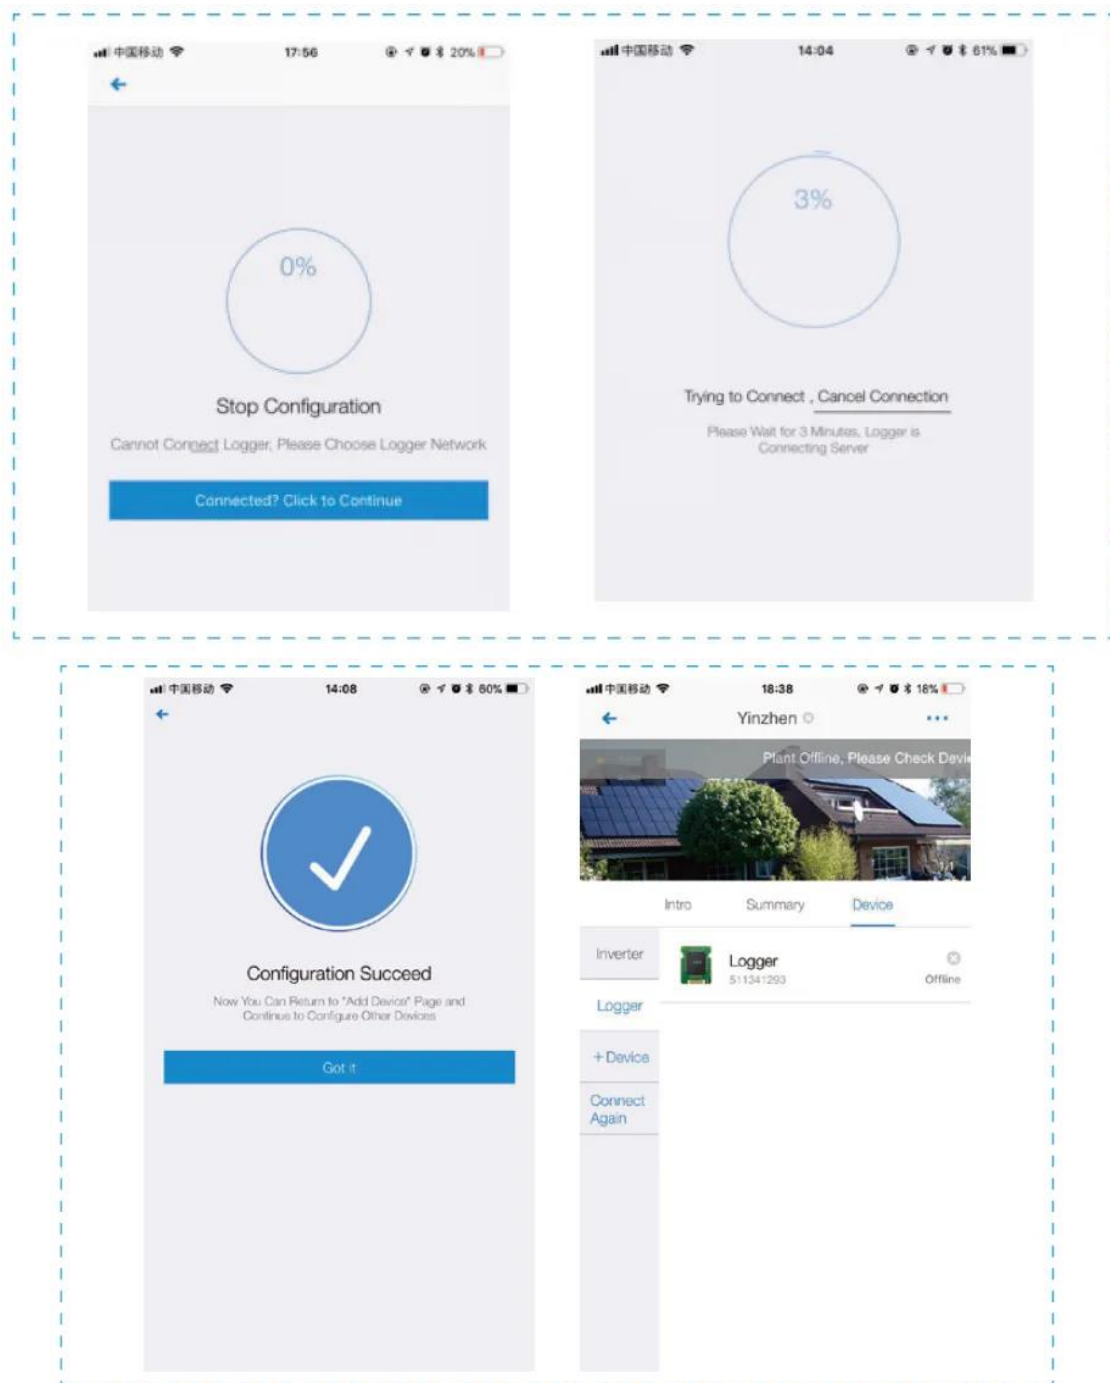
中国移动 17:56 20%

0%

Stop Configuration

Cannot Connect Logger, Please Choose Logger Network

Connected? Click to Continue

中国移动 14:04 61%

3%

Trying to Connect , Cancel Connection

Please Wait for 3 Minutes, Logger is Connecting Server

中国移动 14:08 60%

Configuration Succeed

Now You Can Return to "Add Device" Page and Continue to Configure Other Devices

Got it

中国移动 18:38 18%

Yinzhen

Plant Offline, Please Check Devi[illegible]

Intro Summary Device

Inverter

Logger

+ Device

Connect Again

Logger
511341293

Offline